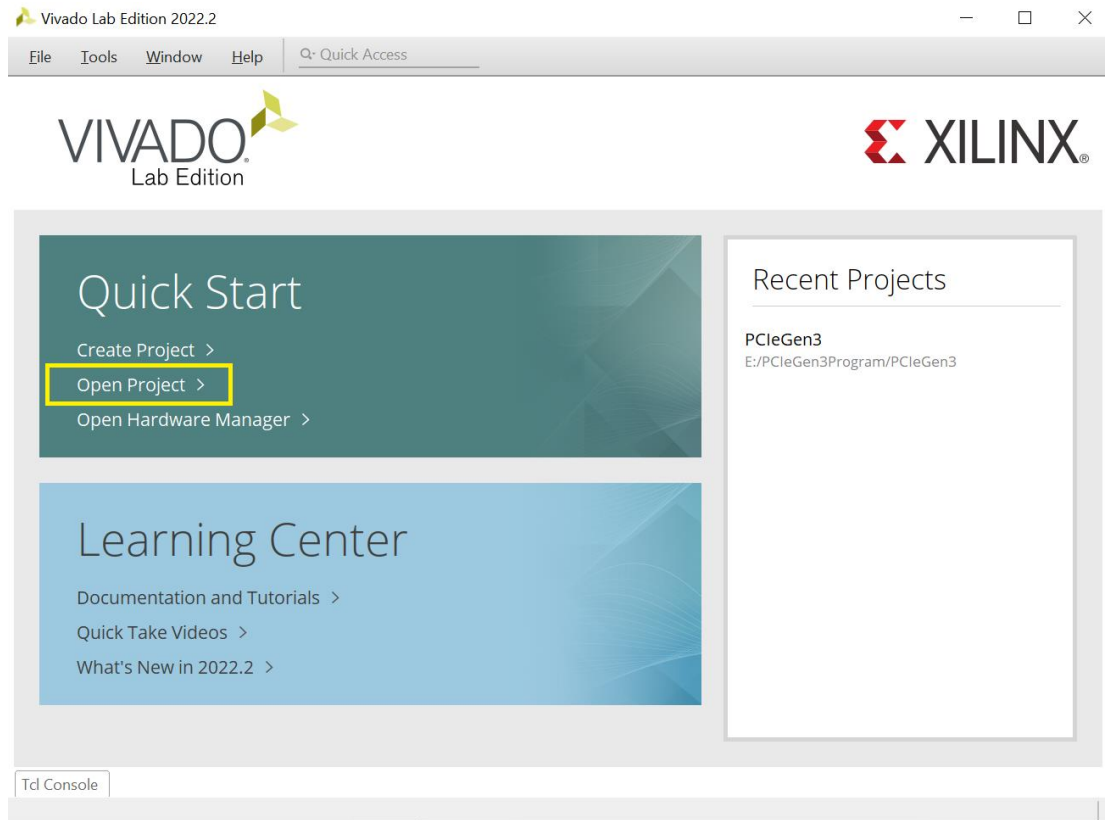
Vivado Lab Edition 2022.2

File Tools Window Help Quick Access

VIVADO. Lab Edition

XILINX.

Quick Start

Create Project >

Open Project >

Open Hardware Manager >

Learning Center

Documentation and Tutorials >

Quick Take Videos >

What's New in 2022.2 >

Recent Projects

PCIeGen3
E:/PCIeGen3Program/PCIeGen3

Tcl Console